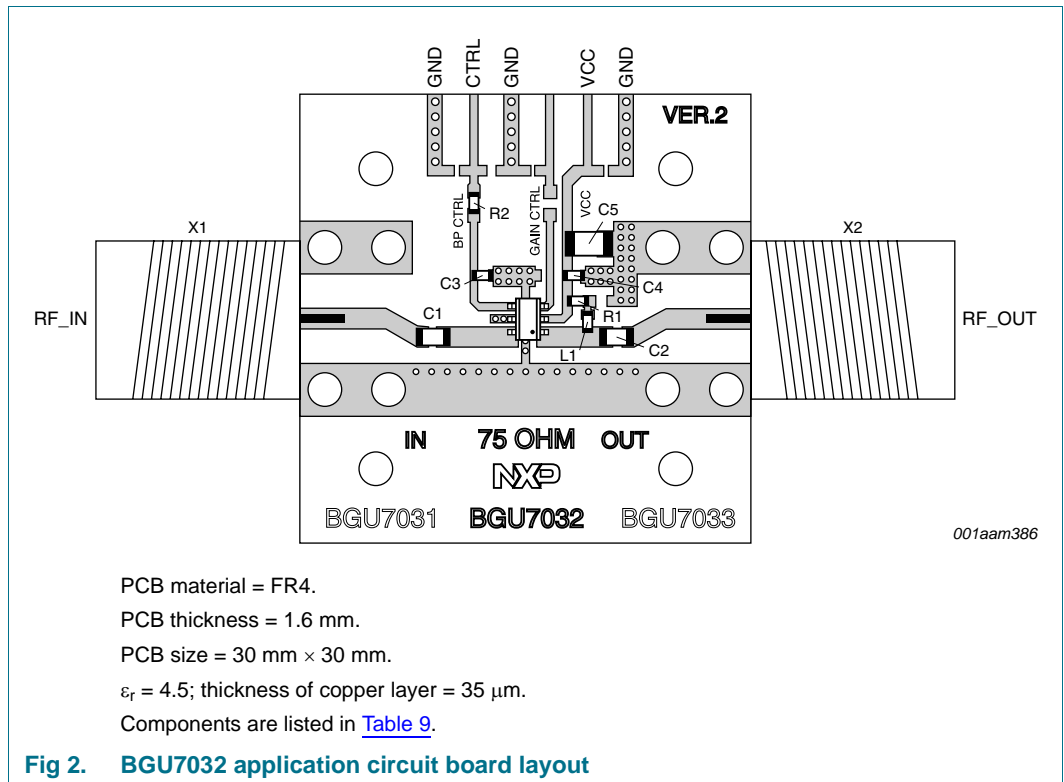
GND CTRL GND VCC GND

VER.2

X1

X2

BP CTRL

R2

GAIN CTRL

VCC

C5

C3

C4

RF_IN

C1

R1

RF_OUT

L1

C2

IN

75 OHM

OUT

NXP

BGU7031

BGU7032

BGU7033

001aam386

PCB material = FR4.

PCB thickness = 1.6 mm.

PCB size = 30 mm $\times$ 30 mm.

$\varepsilon_r$ = 4.5; thickness of copper layer = 35 $\mu$m.

Components are listed in Table 9.

Fig 2. BGU7032 application circuit board layout